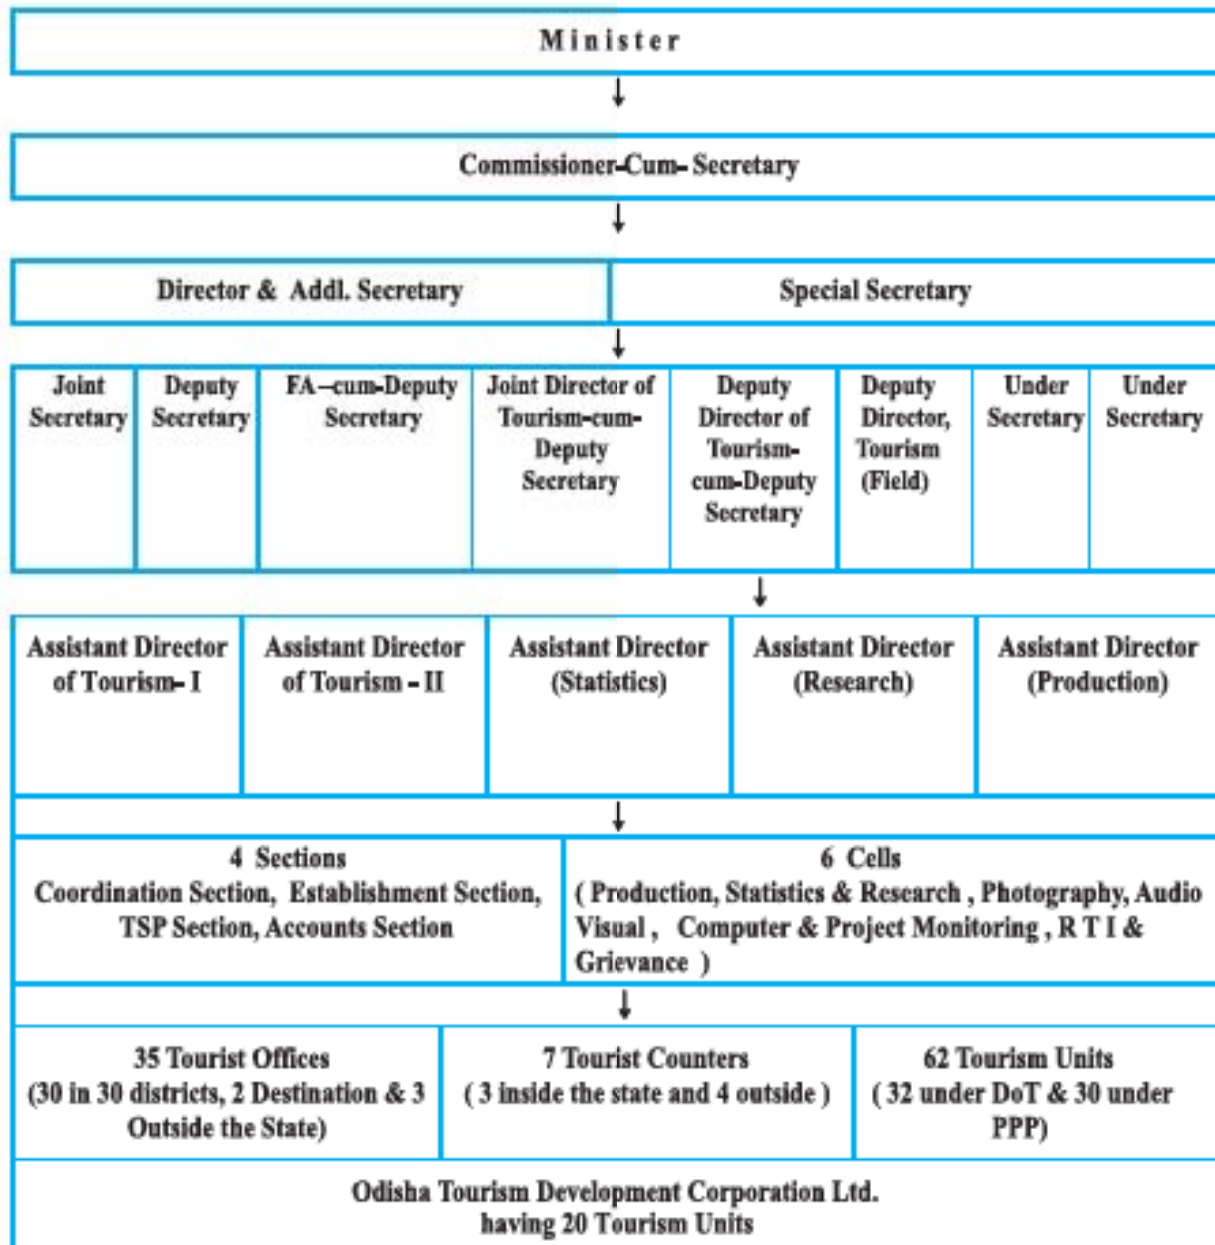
Minister

Commissioner-Cum- Secretary

Director & Addl. Secretary

Special Secretary

Joint Secretary

Deputy Secretary

FA –cum-Deputy Secretary

Joint Director of Tourism-cum-Deputy Secretary

Deputy Director of Tourism-cum-Deputy Secretary

Deputy Director, Tourism (Field)

Under Secretary

Under Secretary

Assistant Director of Tourism- I

Assistant Director of Tourism - II

Assistant Director (Statistics)

Assistant Director (Research)

Assistant Director (Production)

4 Sections
Coordination Section, Establishment Section, TSP Section, Accounts Section

6 Cells
( Production, Statistics & Research , Photography, Audio Visual , Computer & Project Monitoring , R T I & Grievance )

35 Tourist Offices
(30 in 30 districts, 2 Destination & 3 Outside the State)

7 Tourist Counters
( 3 inside the state and 4 outside )

62 Tourism Units
( 32 under DoT & 30 under PPP)

Odisha Tourism Development Corporation Ltd.
having 20 Tourism Units